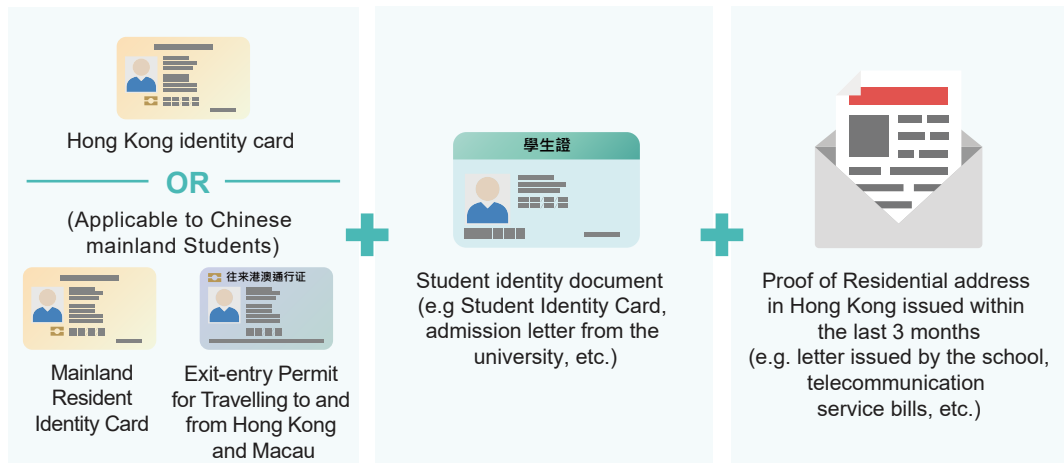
Hong Kong identity card

OR

(Applicable to Chinese mainland Students)

往来港澳通行证

Mainland Resident Identity Card

Exit-entry Permit for Travelling to and from Hong Kong and Macau

學生證

Student identity document (e.g Student Identity Card, admission letter from the university, etc.)

Proof of Residential address in Hong Kong issued within the last 3 months (e.g. letter issued by the school, telecommunication service bills, etc.)